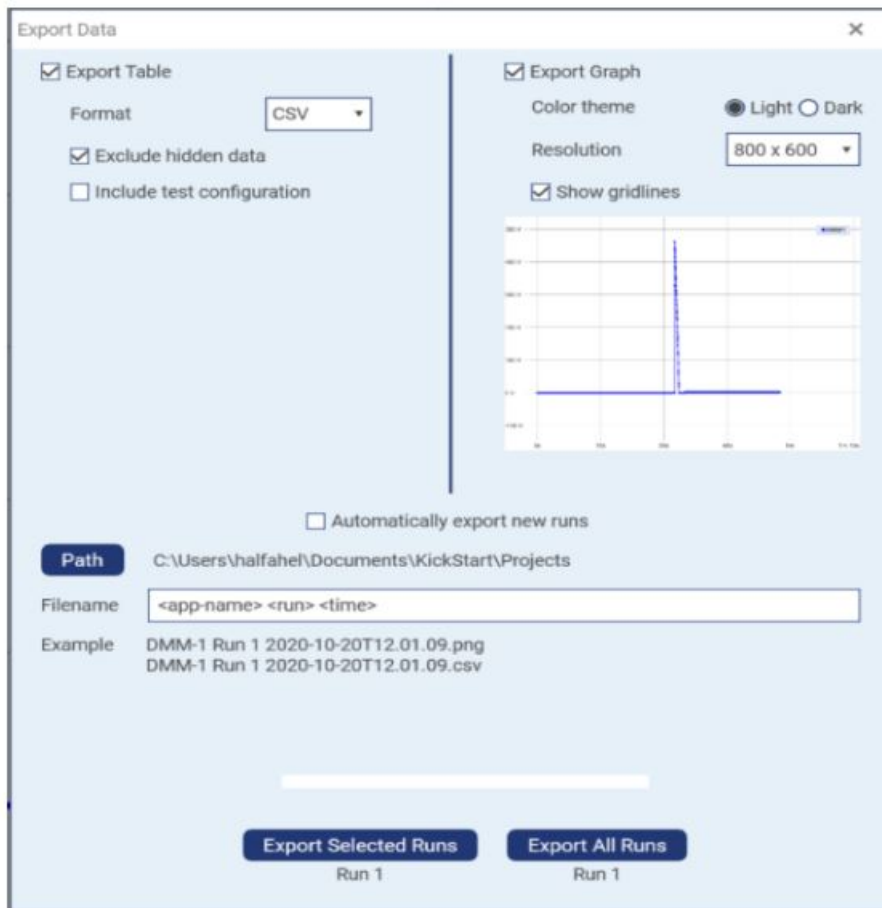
Export Data ×

Export Table

Format CSV

Exclude hidden data

Include test configuration

Export Graph

Color theme Light Dark

Resolution 800 x 600

Show gridlines

Automatically export new runs

Path C:\Users\halfahel\Documents\KickStart\Projects

Filename <app-name> <run> <time>

Example DMM-1 Run 1 2020-10-20T12.01.09.png
DMM-1 Run 1 2020-10-20T12.01.09.csv

Export Selected Runs
Run 1

Export All Runs
Run 1